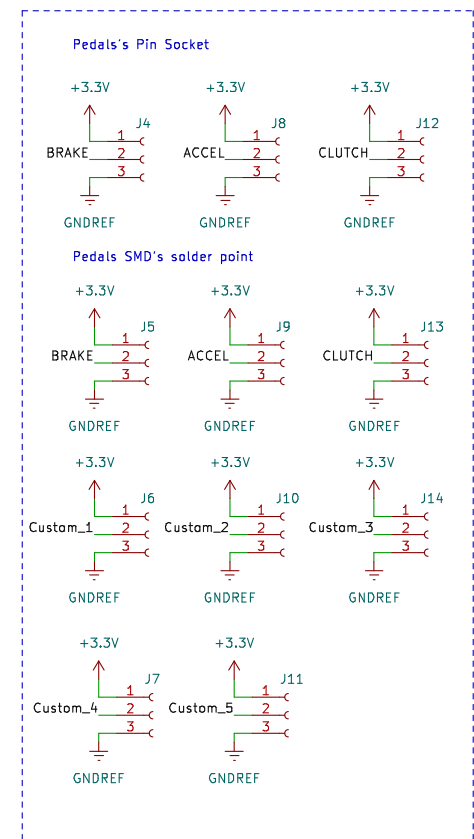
Pedals's Pin Socket

+3.3V
J4
1
BRAKE
2
3
GNDREF

+3.3V
J8
1
ACCEL
2
3
GNDREF

+3.3V
J12
1
CLUTCH
2
3
GNDREF

Pedals SMD's solder point

+3.3V
J5
1
BRAKE
2
3
GNDREF

+3.3V
J9
1
ACCEL
2
3
GNDREF

+3.3V
J13
1
CLUTCH
2
3
GNDREF

+3.3V
J6
1
Custom_1
2
3
GNDREF

+3.3V
J10
1
Custom_2
2
3
GNDREF

+3.3V
J14
1
Custom_3
2
3
GNDREF

+3.3V
J7
1
Custom_4
2
3
GNDREF

+3.3V
J11
1
Custom_5
2
3
GNDREF